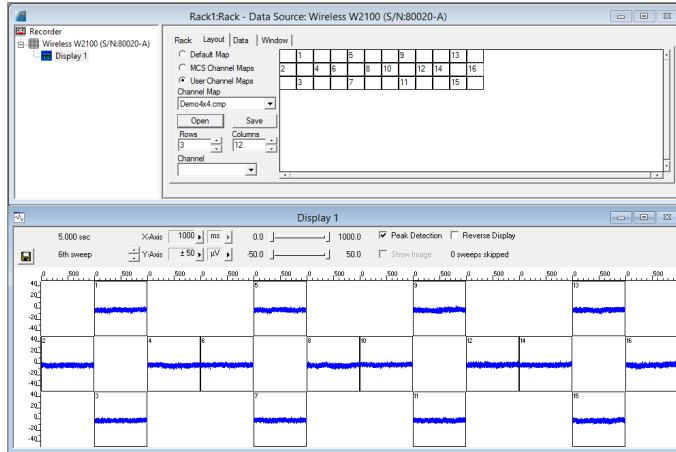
Rack1:Rack - Data Source: Wireless W2100 (S/N:80020-A)

Recorder
Wireless W2100 (S/N:80020-A)
Display 1

Rack | Layout | Data | Window

Default Map
MCS Channel Maps
User Channel Maps
Channel Map
Demo4x4.cmp
Open | Save
Rows
3
Columns
12
Channel

| 1 | | | 5 | | | 9 | | | 13 | | |
|---|---|---|---|---|---|---|---|---|---|---|---|
| 2 | | 4 | 6 | | 8 | 10 | | 12 | 14 | | 16 |
| | 3 | | | 7 | | | 11 | | | 15 | |

Display 1

5.000 sec
6th sweep
X-Axis 1000 ms
Y-Axis ± 50 µV
0.0 1000.0
-50.0 50.0
Peak Detection
Reverse Display
Show Image
0 sweeps skipped

0 500 0 500 0 500 0 500 0 500 0 500 0 500 0 500 0 500 0 500 0 500 0 500

40
20
0
-20
-40
1
5
9
13

40
20
0
-20
-40
2
4
6
8
10
12
14
16

40
20
0
-20
-40
3
7
11
15